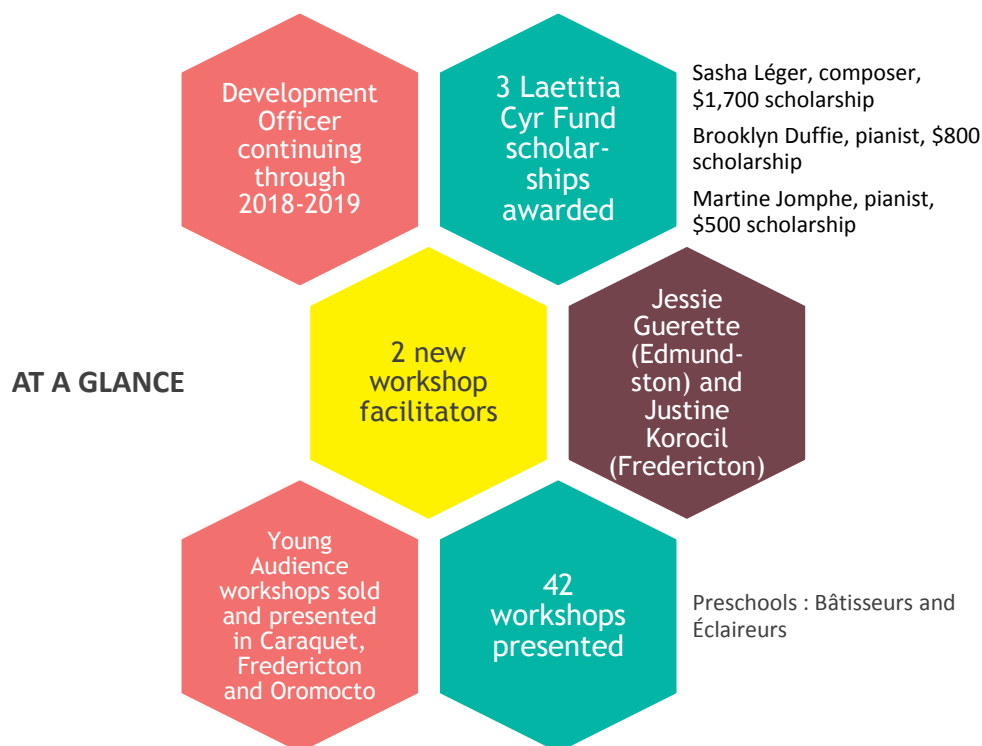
Development Officer continuing through 2018-2019

3 Laetitia Cyr Fund scholarships awarded

Sasha Léger, composer, $1,700 scholarship

Brooklyn Duffie, pianist, $800 scholarship

Martine Jomphe, pianist, $500 scholarship

AT A GLANCE

2 new workshop facilitators

Jessie Guerette (Edmundston) and Justine Korocil (Fredericton)

Young Audience workshops sold and presented in Caraquet, Fredericton and Oromocto

42 workshops presented

Preschools : Bâtisseurs and Éclaireurs